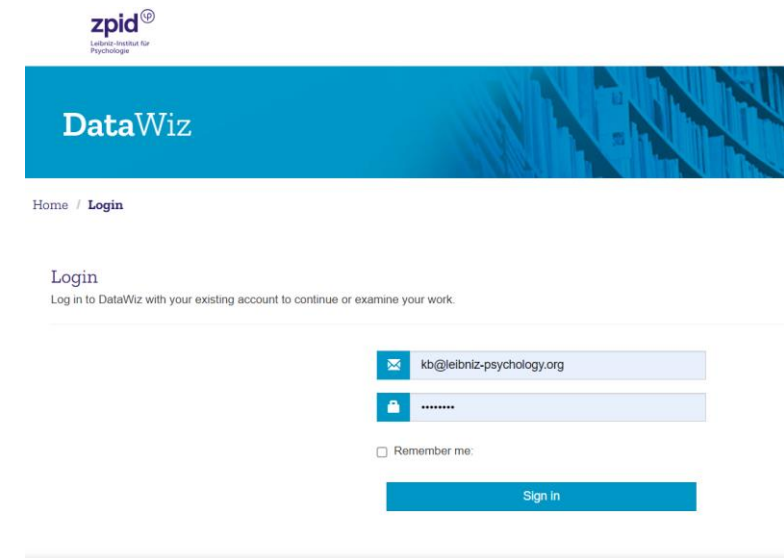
zpid
Leibniz-Institut für Psychologie

DataWiz

Home / Login

Login
Log in to DataWiz with your existing account to continue or examine your work.

kb@leibniz-psychology.org

••••••••

Remember me:

Sign in